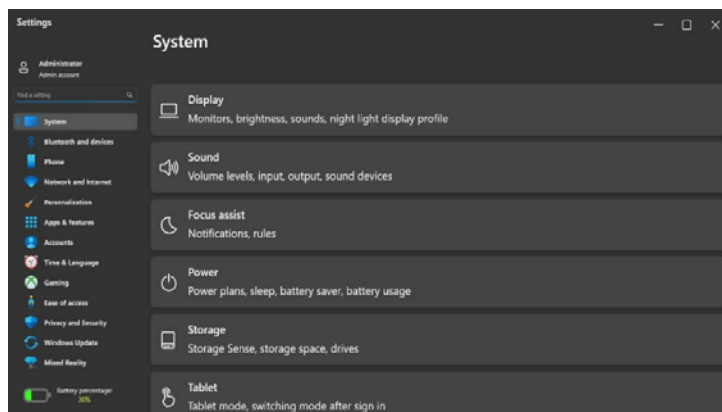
Settings

Administrator
Admin account

Find a setting

System
Bluetooth and devices
Phone
Network and Internet
Personalization
Apps & features
Accounts
Time & Language
Gaming
Ease of access
Privacy and Security
Windows Update
Mixed Reality

Battery percentage
30%

System

Display
Monitors, brightness, sounds, night light display profile

Sound
Volume levels, input, output, sound devices

Focus assist
Notifications, rules

Power
Power plans, sleep, battery saver, battery usage

Storage
Storage Sense, storage space, drives

Tablet
Tablet mode, switching mode after sign in